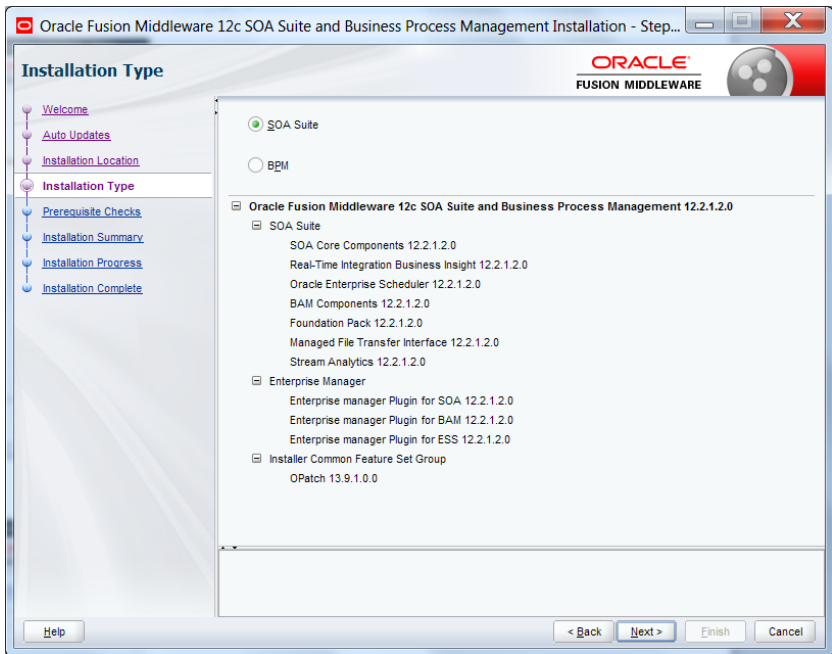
Oracle Fusion Middleware 12c SOA Suite and Business Process Management Installation - Step...

Installation Type

ORACLE
FUSION MIDDLEWARE

Welcome
Auto Updates
Installation Location
Installation Type
Prerequisite Checks
Installation Summary
Installation Progress
Installation Complete

SOA Suite

BPM

Oracle Fusion Middleware 12c SOA Suite and Business Process Management 12.2.1.2.0
SOA Suite
SOA Core Components 12.2.1.2.0
Real-Time Integration Business Insight 12.2.1.2.0
Oracle Enterprise Scheduler 12.2.1.2.0
BAM Components 12.2.1.2.0
Foundation Pack 12.2.1.2.0
Managed File Transfer Interface 12.2.1.2.0
Stream Analytics 12.2.1.2.0
Enterprise Manager
Enterprise manager Plugin for SOA 12.2.1.2.0
Enterprise manager Plugin for BAM 12.2.1.2.0
Enterprise manager Plugin for ESS 12.2.1.2.0
Installer Common Feature Set Group
OPatch 13.9.1.0.0

Help

< Back
Next >
Finish
Cancel